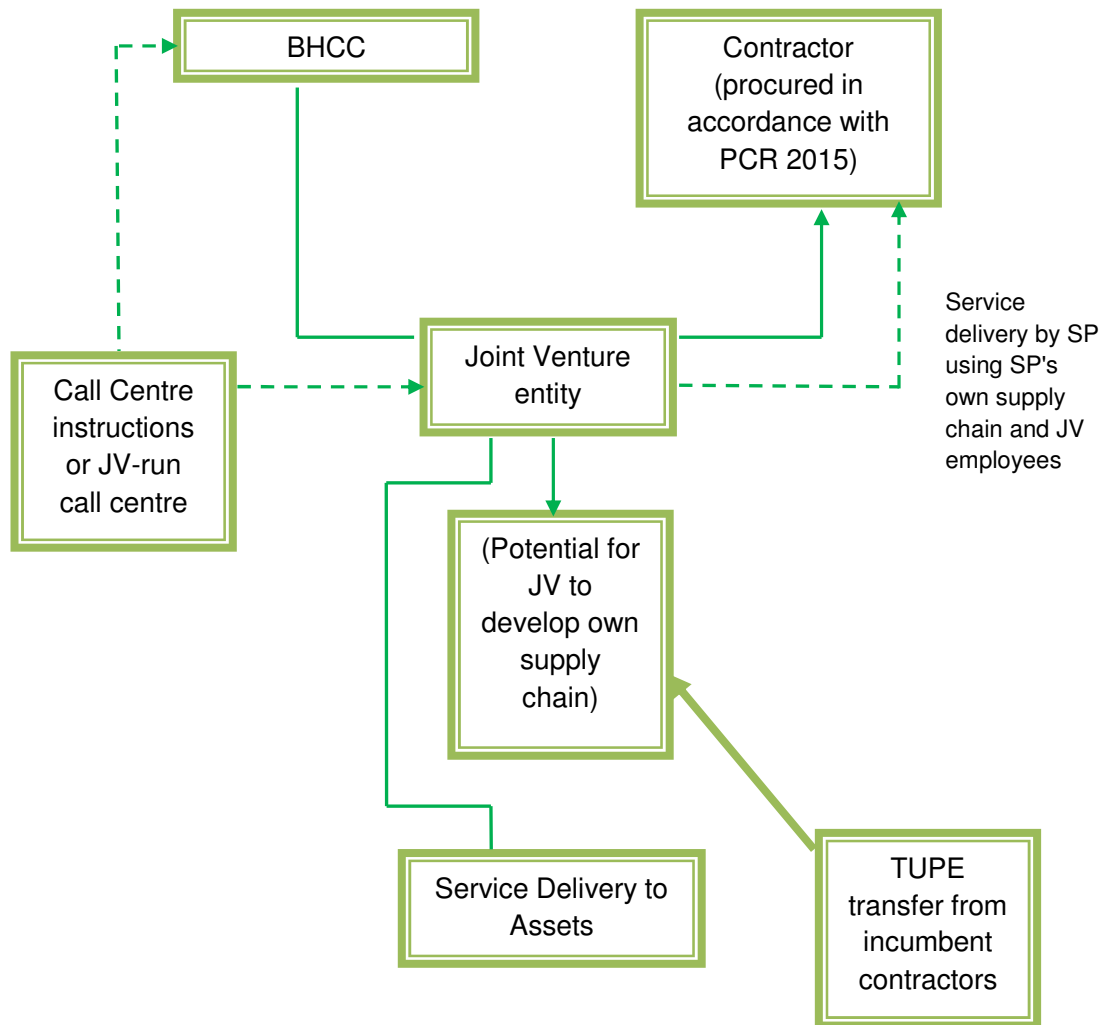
BHCC

Contractor (procured in accordance with PCR 2015)

Service delivery by SP using SP's own supply chain and JV employees

Call Centre instructions or JV-run call centre

Joint Venture entity

(Potential for JV to develop own supply chain)

Service Delivery to Assets

TUPE transfer from incumbent contractors